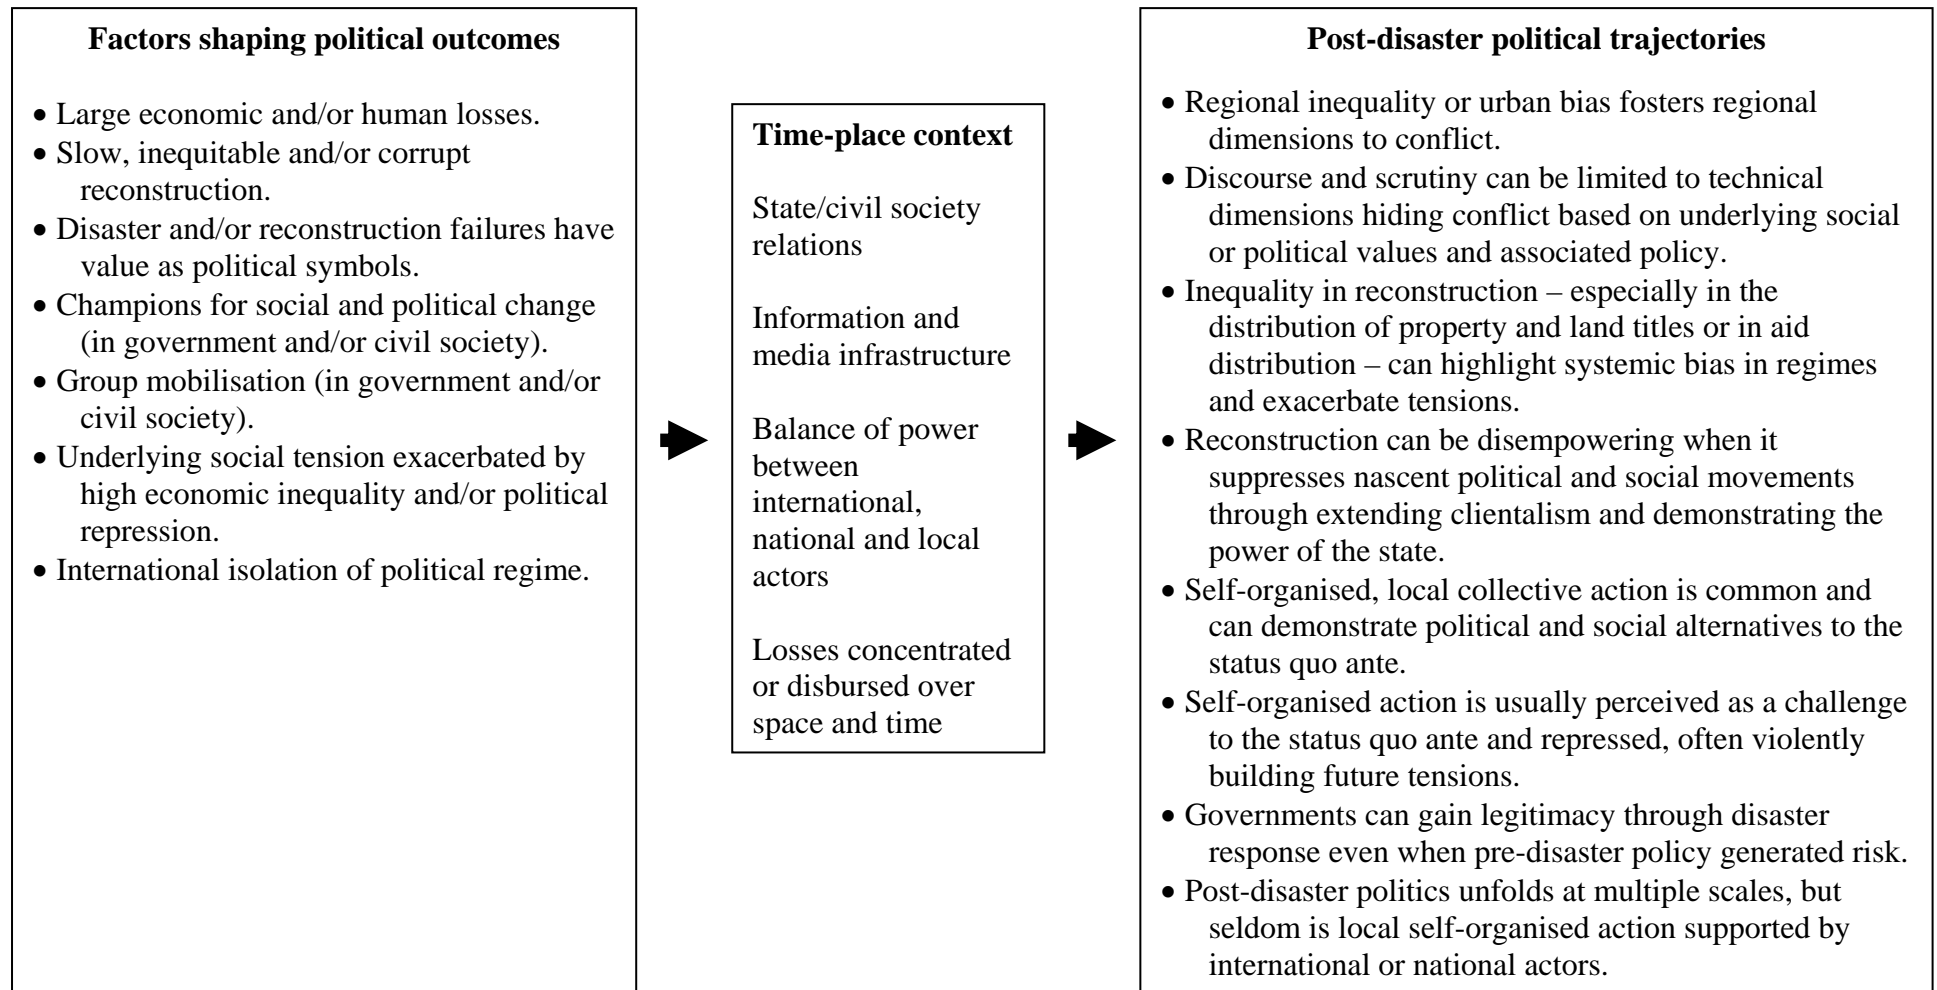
**Factors shaping political outcomes**

- Large economic and/or human losses.
- Slow, inequitable and/or corrupt reconstruction.
- Disaster and/or reconstruction failures have value as political symbols.
- Champions for social and political change (in government and/or civil society).
- Group mobilisation (in government and/or civil society).
- Underlying social tension exacerbated by high economic inequality and/or political repression.
- International isolation of political regime.

**Time-place context**

State/civil society relations

Information and media infrastructure

Balance of power between international, national and local actors

Losses concentrated or disbursed over space and time

**Post-disaster political trajectories**

- Regional inequality or urban bias fosters regional dimensions to conflict.
- Discourse and scrutiny can be limited to technical dimensions hiding conflict based on underlying social or political values and associated policy.
- Inequality in reconstruction – especially in the distribution of property and land titles or in aid distribution – can highlight systemic bias in regimes and exacerbate tensions.
- Reconstruction can be disempowering when it suppresses nascent political and social movements through extending clientalism and demonstrating the power of the state.
- Self-organised, local collective action is common and can demonstrate political and social alternatives to the status quo ante.
- Self-organised action is usually perceived as a challenge to the status quo ante and repressed, often violently building future tensions.
- Governments can gain legitimacy through disaster response even when pre-disaster policy generated risk.
- Post-disaster politics unfolds at multiple scales, but seldom is local self-organised action supported by international or national actors.